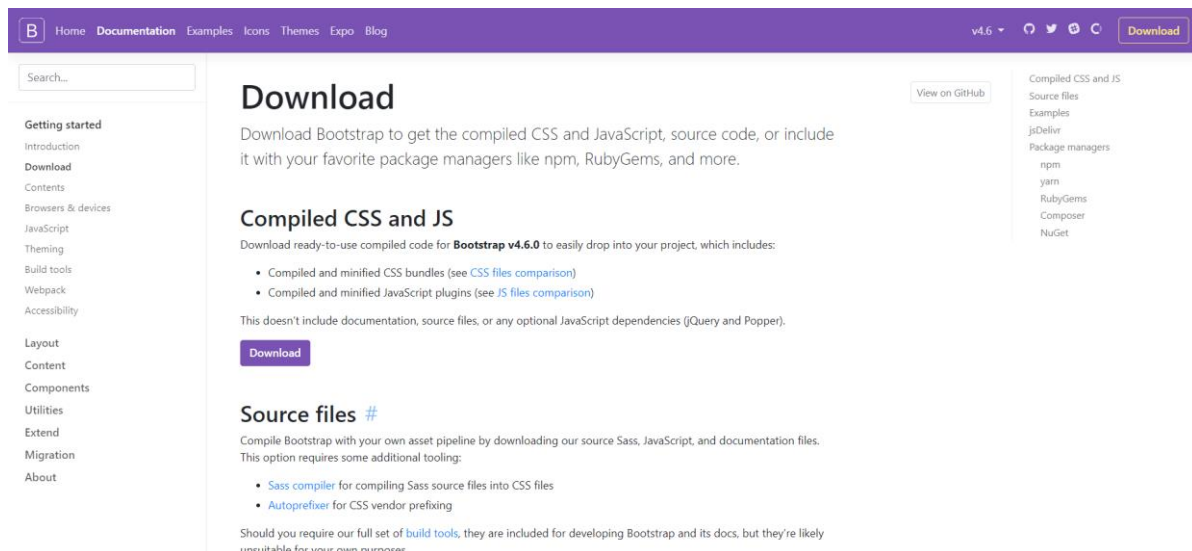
B Home Documentation Examples Icons Themes Expo Blog

v4.6 ▾ Download

Search...

Getting started
Introduction
Download
Contents
Browsers & devices
JavaScript
Theming
Build tools
Webpack
Accessibility

Layout
Content
Components
Utilities
Extend
Migration
About

View on GitHub

# Download

Download Bootstrap to get the compiled CSS and JavaScript, source code, or include it with your favorite package managers like npm, RubyGems, and more.

## Compiled CSS and JS

Download ready-to-use compiled code for **Bootstrap v4.6.0** to easily drop into your project, which includes:

- Compiled and minified CSS bundles (see CSS files comparison)
- Compiled and minified JavaScript plugins (see JS files comparison)

This doesn't include documentation, source files, or any optional JavaScript dependencies (jQuery and Popper).

Download

## Source files #

Compile Bootstrap with your own asset pipeline by downloading our source Sass, JavaScript, and documentation files. This option requires some additional tooling:

- Sass compiler for compiling Sass source files into CSS files
- Autoprefixer for CSS vendor prefixing

Should you require our full set of build tools, they are included for developing Bootstrap and its docs, but they're likely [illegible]

Compiled CSS and JS
Source files
Examples
jsDelivr
Package managers
npm
yarn
RubyGems
Composer
NuGet